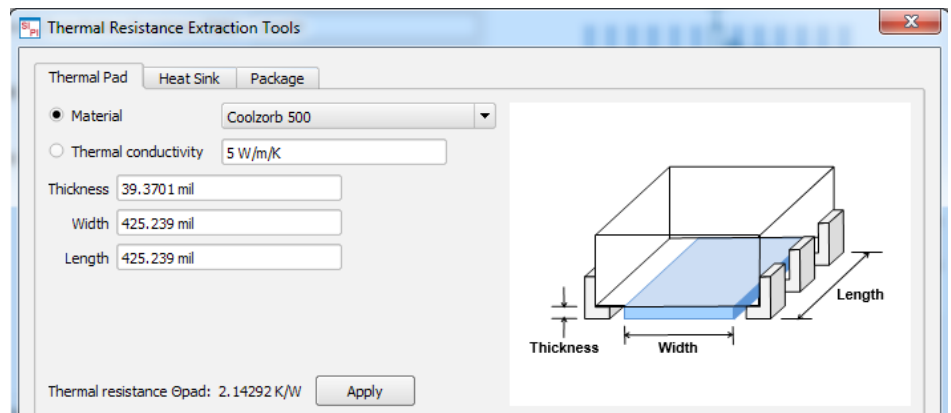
Thermal Resistance Extraction Tools

Thermal Pad
Heat Sink
Package

Material
Coolzorb 500

Thermal conductivity
5 W/m/K

Thickness
39.3701 mil

Width
425.239 mil

Length
425.239 mil

Thermal resistance Θpad: 2.14292 K/W
Apply

Length
Thickness
Width